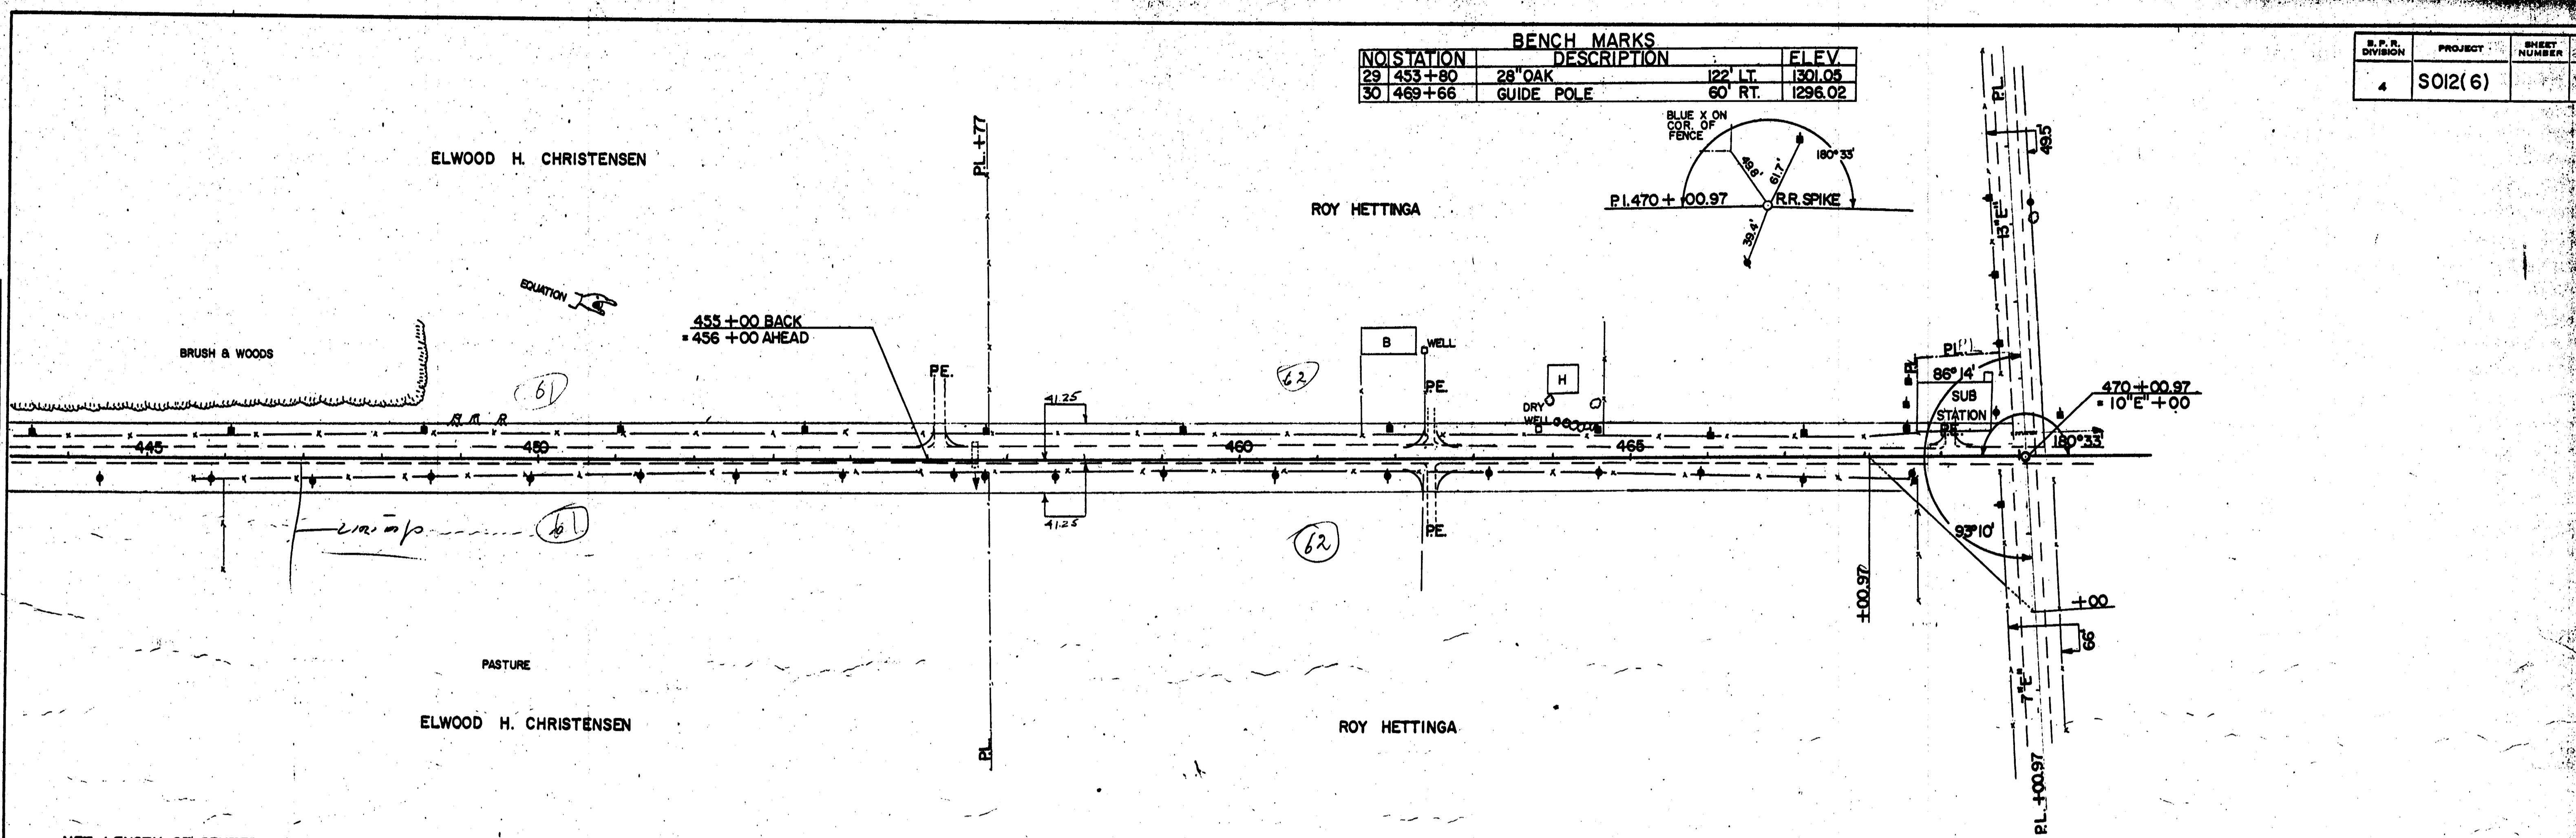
BENCH MARKS

| NO | STATION | DESCRIPTION | | ELEV. |
|---|---|---|---|---|
| 29 | 453+80 | 28" OAK | 122' LT. | 1301.05 |
| 30 | 469+66 | GUIDE POLE | 60' RT. | 1296.02 |

| B. P. R. DIVISION | PROJECT | SHEET NUMBER |
|---|---|---|
| 4 | S012(6) | |

ELWOOD H. CHRISTENSEN

PL +77

ROY HETTINGA

BLUE X ON COR. OF FENCE

49.8'

61.7'

180° 33'

P.I. 470 + 00.97

R.R. SPIKE

39.4'

PL

49.5

13"E"

EQUATION

455 + 00 BACK
= 456 + 00 AHEAD

BRUSH & WOODS

B

WELL

H

P.E.

61

62

P.E.

DRY WELL

PL

86° 14'

SUB STATION

470 + 00.97
= 10"E" + 00

180° 33'

41.25

445

450

460

465

41.25

61

62

P.E.

+00.97

93° 10'

+00

66

PASTURE

ELWOOD H. CHRISTENSEN

ROY HETTINGA

PL

7"E"

PL +00.97